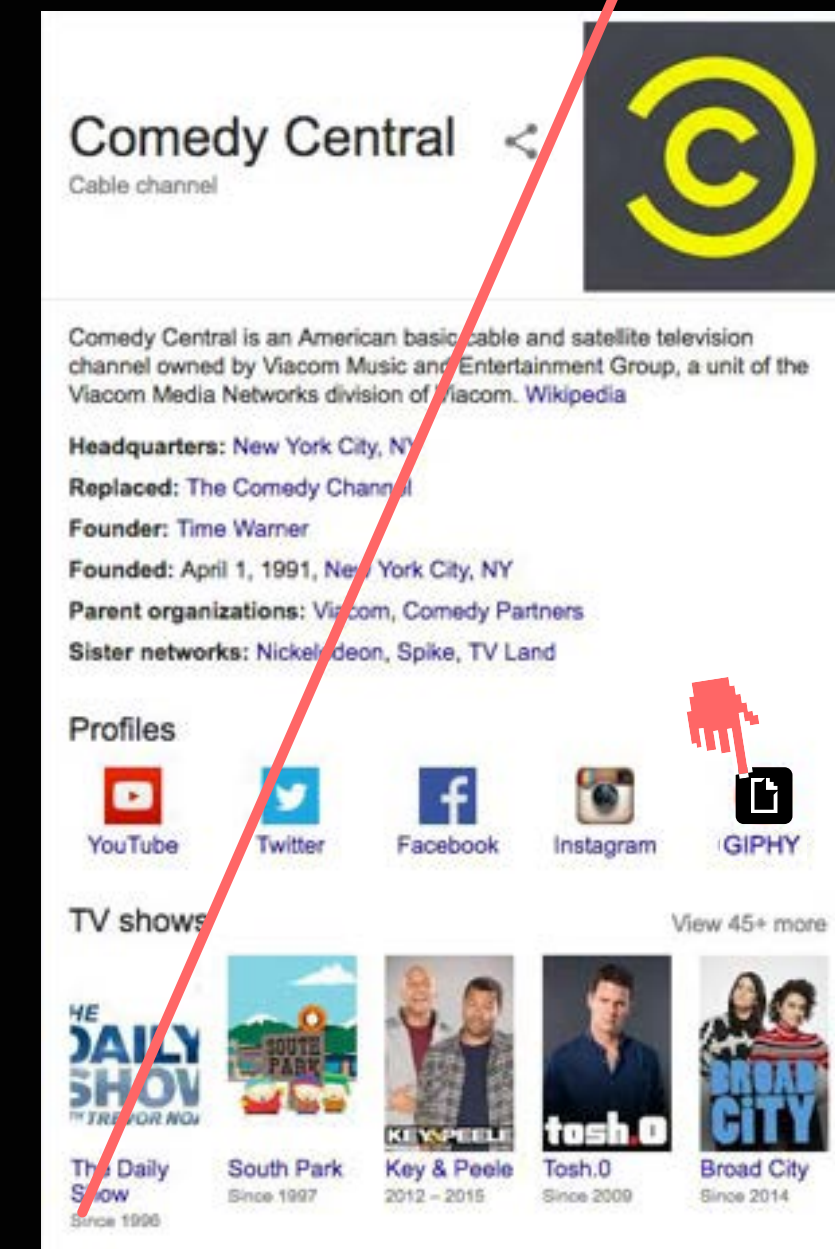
Comedy Central

Cable channel

Comedy Central is an American basic cable and satellite television channel owned by Viacom Music and Entertainment Group, a unit of the Viacom Media Networks division of Viacom. Wikipedia

Headquarters: New York City, NY

Replaced: The Comedy Channel

Founder: Time Warner

Founded: April 1, 1991, New York City, NY

Parent organizations: Viacom, Comedy Partners

Sister networks: Nickelodeon, Spike, TV Land

Profiles

YouTube
Twitter
Facebook
Instagram
GIPHY

TV shows

View 45+ more

THE DAILY SHOW WITH TREVOR NOAH
The Daily Show
Since 1996

SOUTH PARK
South Park
Since 1997

KEY & PEELE
Key & Peele
2012 – 2015

tosh.0
Tosh.0
Since 2009

BROAD CITY
Broad City
Since 2014